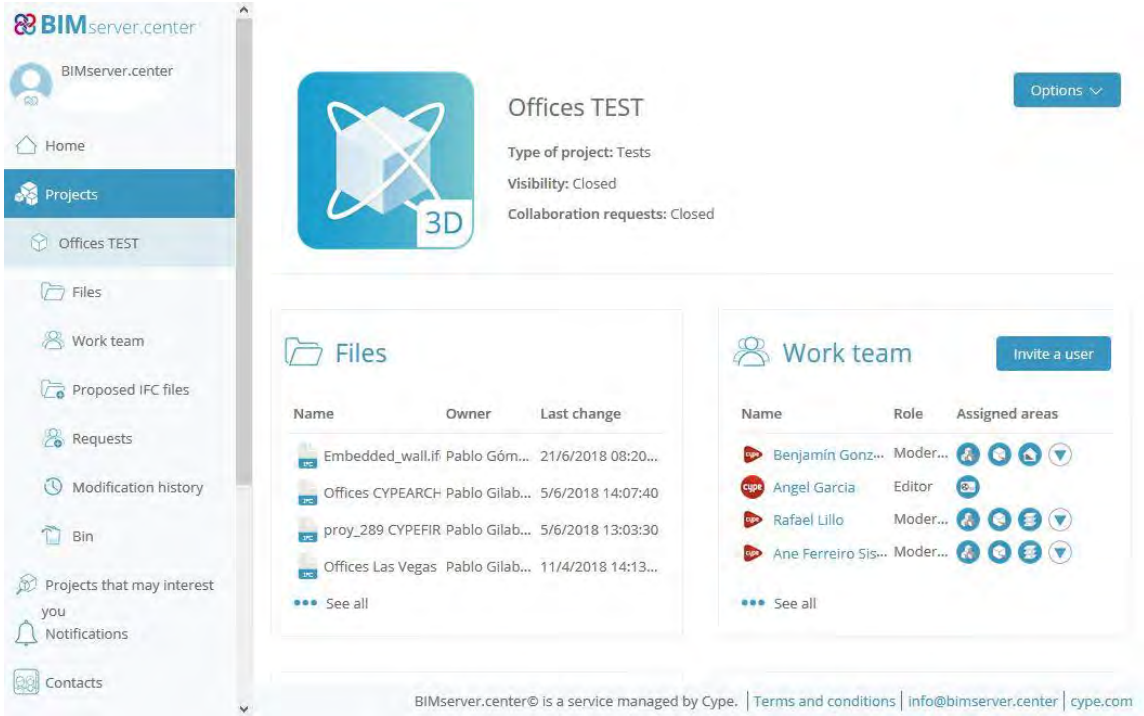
BIMserver.center

BIMserver.center

Home

Projects

Offices TEST

Files

Work team

Proposed IFC files

Requests

Modification history

Bin

Projects that may interest you

Notifications

Contacts

3D

Offices TEST

Type of project: Tests

Visibility: Closed

Collaboration requests: Closed

Options

Files

| Name | Owner | Last change |
|---|---|---|
| Embedded_wall.if | Pablo Góm... | 21/6/2018 08:20... |
| Offices CYPEARCH | Pablo Gilab... | 5/6/2018 14:07:40 |
| proy_289 CYPEFIR | Pablo Gilab... | 5/6/2018 13:03:30 |
| Offices Las Vegas | Pablo Gilab... | 11/4/2018 14:13... |

See all

Work team

Invite a user

| Name | Role | Assigned areas |
|---|---|---|
| Benjamín Gonz... | Moder... | |
| Angel Garcia | Editor | |
| Rafael Lillo | Moder... | |
| Ane Ferreiro Sis... | Moder... | |

See all

BIMserver.center© is a service managed by Cype. | Terms and conditions | info@bimserver.center | cype.com